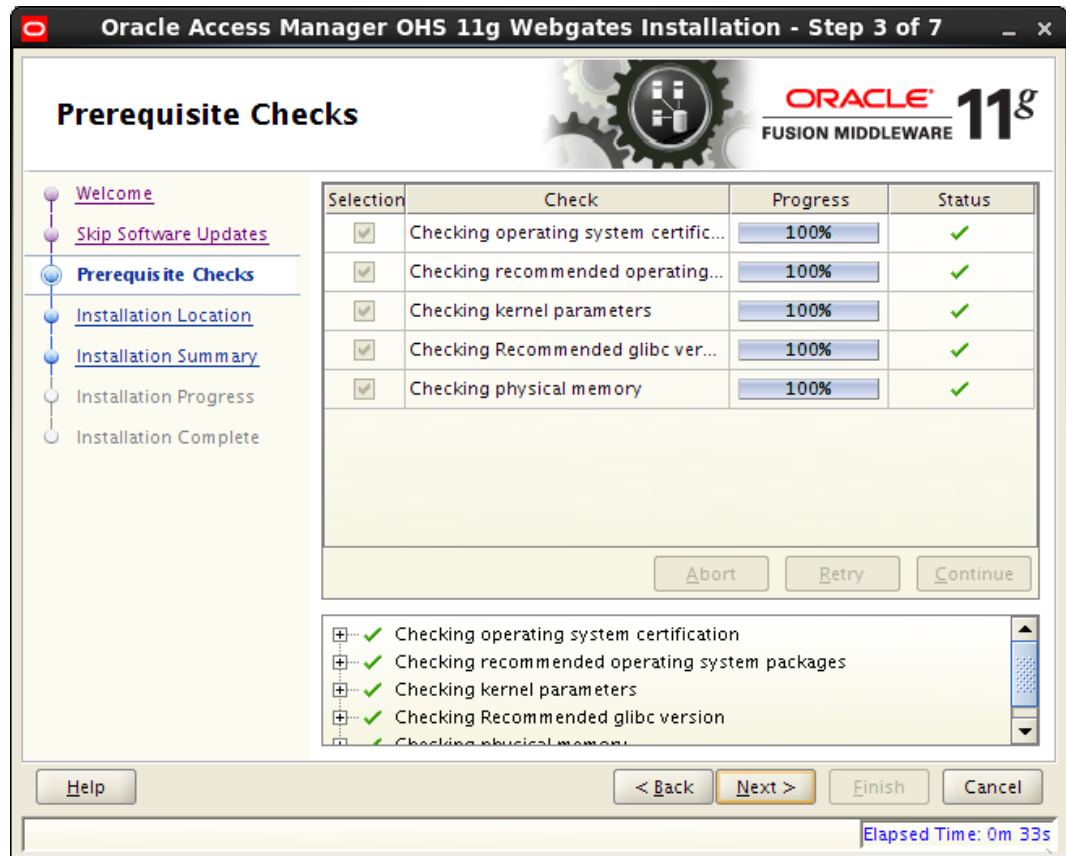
Oracle Access Manager OHS 11g Webgates Installation - Step 3 of 7

Prerequisite Checks

ORACLE
FUSION MIDDLEWARE
$11^g$

Welcome
Skip Software Updates
Prerequisite Checks
Installation Location
Installation Summary
Installation Progress
Installation Complete

| Selection | Check | Progress | Status |
|---|---|---|---|
| ✓ | Checking operating system certific... | 100% | ✓ |
| ✓ | Checking recommended operating... | 100% | ✓ |
| ✓ | Checking kernel parameters | 100% | ✓ |
| ✓ | Checking Recommended glibc ver... | 100% | ✓ |
| ✓ | Checking physical memory | 100% | ✓ |

Abort
Retry
Continue

Checking operating system certification
Checking recommended operating system packages
Checking kernel parameters
Checking Recommended glibc version
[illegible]

Help
< Back
Next >
Finish
Cancel

Elapsed Time: 0m 33s